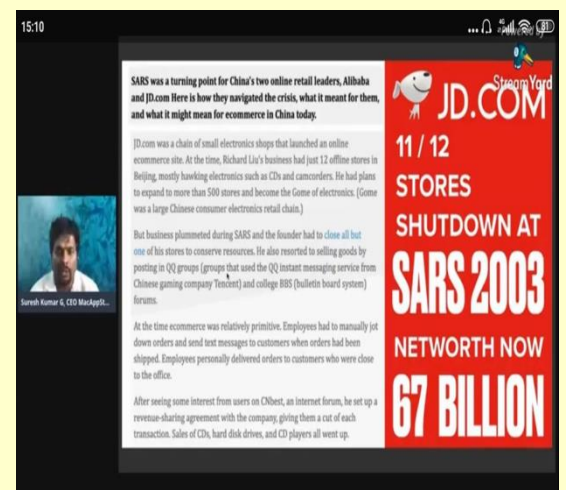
15:10

StreamYard

SARS was a turning point for China's two online retail leaders, Alibaba and JD.com Here is how they navigated the crisis, what it meant for them, and what it might mean for ecommerce in China today.

JD.com was a chain of small electronics shops that launched an online ecommerce site. At the time, Richard Liu's business had just 12 offline stores in Beijing, mostly hawking electronics such as CDs and camcorders. He had plans to expand to more than 500 stores and become the Gome of electronics. (Gome was a large Chinese consumer electronics retail chain.)

But business plummeted during SARS and the founder had to close all but one of his stores to conserve resources. He also resorted to selling goods by posting in QQ groups (groups that used the QQ instant messaging service from Chinese gaming company Tencent) and college BBS (bulletin board system) forums.

At the time ecommerce was relatively primitive. Employees had to manually jot down orders and send text messages to customers when orders had been shipped. Employees personally delivered orders to customers who were close to the office.

After seeing some interest from users on CNbest, an internet forum, he set up a revenue-sharing agreement with the company, giving them a cut of each transaction. Sales of CDs, hard disk drives, and CD players all went up.

JD.COM

11 / 12 STORES SHUTDOWN AT SARS 2003

NETWORTH NOW 67 BILLION

Suresh Kumar G, CEO MacAppSt...